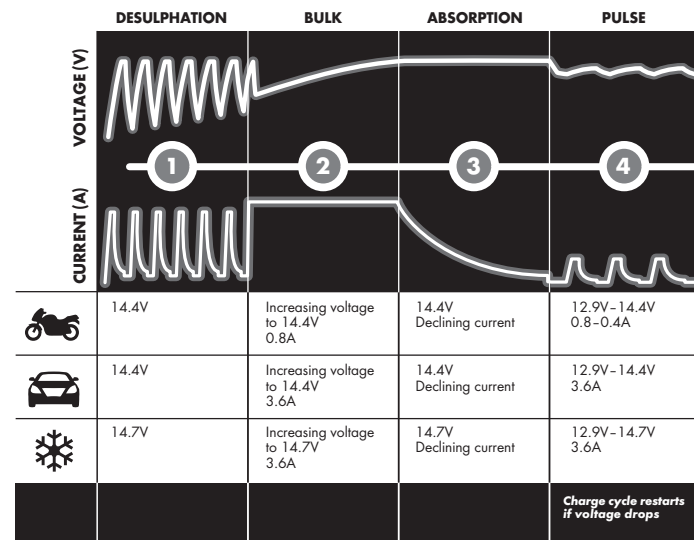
| | DESULPHATION | BULK | ABSORPTION | PULSE |
|---|---|---|---|---|
| VOLTAGE (V) | | | | |
| | 1 | 2 | 3 | 4 |
| CURRENT (A) | | | | |
| | 14.4V | Increasing voltage to 14.4V 0.8A | 14.4V Declining current | 12.9V–14.4V 0.8–0.4A |
| | 14.4V | Increasing voltage to 14.4V 3.6A | 14.4V Declining current | 12.9V–14.4V 3.6A |
| | 14.7V | Increasing voltage to 14.7V 3.6A | 14.7V Declining current | 12.9V–14.7V 3.6A |
| | | | | Charge cycle restarts if voltage drops |